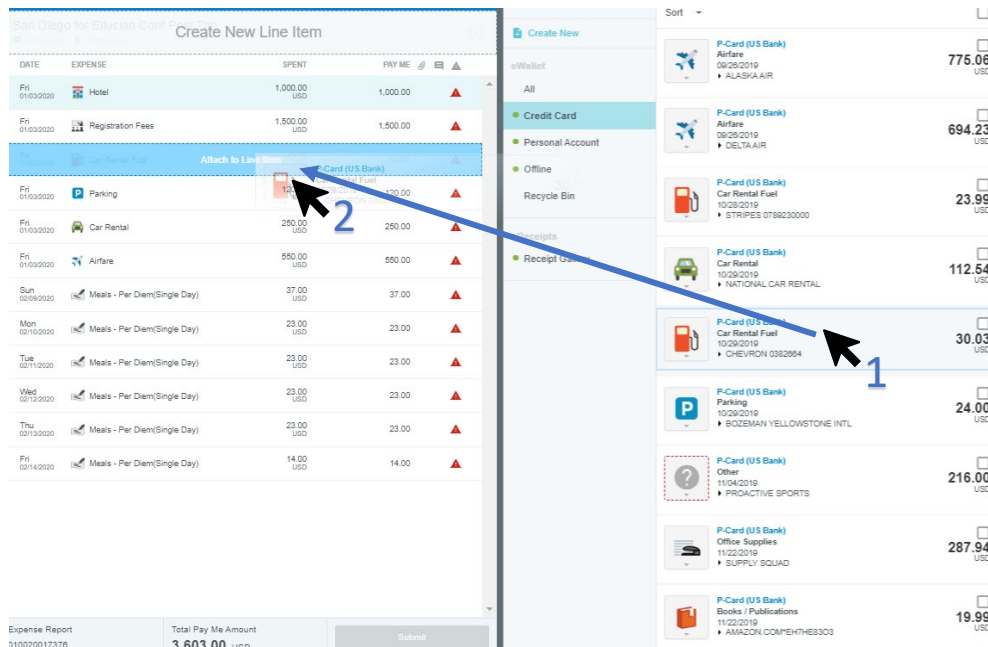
San Diego for Ellucian Conf Real Tra

Create New Line Item

| DATE | EXPENSE | SPENT | PAY ME |
|---|---|---|---|
| Fri 01/03/2020 | Hotel | 1,000.00 USD | 1,000.00 |
| Fri 01/03/2020 | Registration Fees | 1,500.00 USD | 1,500.00 |
| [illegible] | Car Rental Fuel | Attach to Line Item | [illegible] |
| Fri 01/03/2020 | Parking | 120.00 | 120.00 |
| Fri 01/03/2020 | Car Rental | 250.00 USD | 250.00 |
| Fri 01/03/2020 | Airfare | 550.00 USD | 550.00 |
| Sun 02/09/2020 | Meals - Per Diem(Single Day) | 37.00 USD | 37.00 |
| Mon 02/10/2020 | Meals - Per Diem(Single Day) | 23.00 USD | 23.00 |
| Tue 02/11/2020 | Meals - Per Diem(Single Day) | 23.00 USD | 23.00 |
| Wed 02/12/2020 | Meals - Per Diem(Single Day) | 23.00 USD | 23.00 |
| Thu 02/13/2020 | Meals - Per Diem(Single Day) | 23.00 USD | 23.00 |
| Fri 02/14/2020 | Meals - Per Diem(Single Day) | 14.00 USD | 14.00 |

P-Card (US Bank)
Car Rental Fuel

2

Expense Report
010020017376

Total Pay Me Amount
3,603.00 USD

Submit

Create New

eWallet
All
Credit Card
Personal Account
Offline
Recycle Bin

Receipts
Receipt Gallery

Sort

P-Card (US Bank)
Airfare
09/26/2019
▸ ALASKA AIR
775.06
USD

P-Card (US Bank)
Airfare
09/26/2019
▸ DELTA AIR
694.23
USD

P-Card (US Bank)
Car Rental Fuel
10/28/2019
▸ STRIPES 0789230000
23.99
USD

P-Card (US Bank)
Car Rental
10/29/2019
▸ NATIONAL CAR RENTAL
112.54
USD

P-Card (US Bank)
Car Rental Fuel
10/29/2019
▸ CHEVRON 0382664
30.03
USD

1

P-Card (US Bank)
Parking
10/29/2019
▸ BOZEMAN YELLOWSTONE INTL
24.00
USD

P-Card (US Bank)
Other
11/04/2019
▸ PROACTIVE SPORTS
216.00
USD

P-Card (US Bank)
Office Supplies
11/22/2019
▸ SUPPLY SQUAD
287.94
USD

P-Card (US Bank)
Books / Publications
11/22/2019
▸ AMAZON.COM*EH7HE83O3
19.99
USD